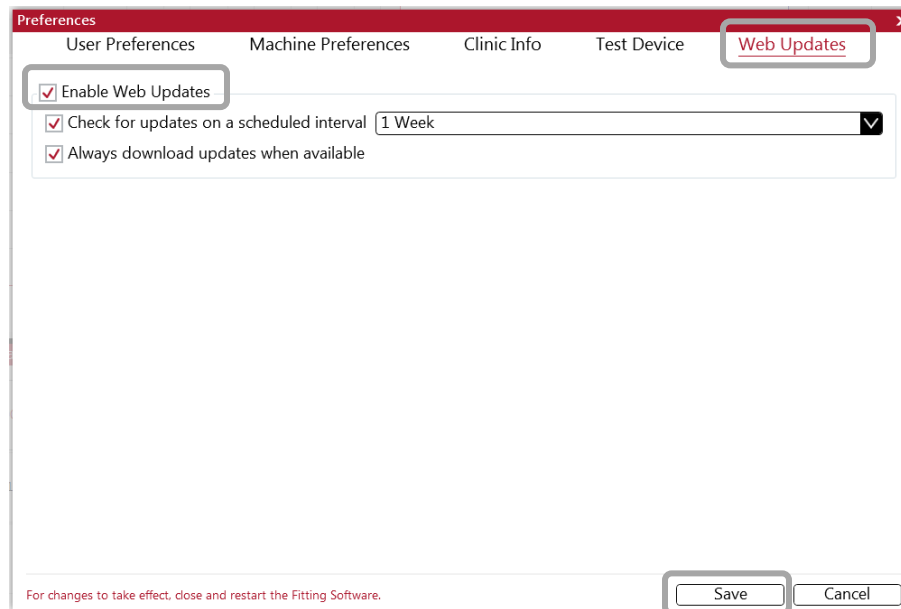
Preferences
x

User Preferences Machine Preferences Clinic Info Test Device Web Updates

Enable Web Updates

Check for updates on a scheduled interval 1 Week

Always download updates when available

For changes to take effect, close and restart the Fitting Software.

Save Cancel